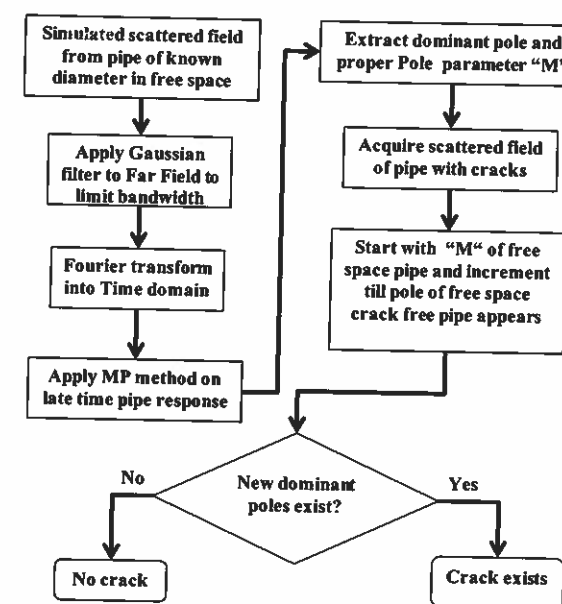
Simulated scattered field from pipe of known diameter in free space

Apply Gaussian filter to Far Field to limit bandwidth

Fourier transform into Time domain

Apply MP method on late time pipe response

Extract dominant pole and proper Pole parameter "M"

Acquire scattered field of pipe with cracks

Start with "M" of free space pipe and increment till pole of free space crack free pipe appears

New dominant poles exist?

No

Yes

No crack

Crack exists